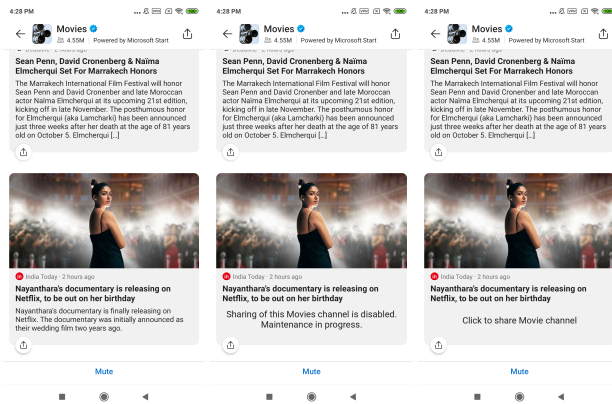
4:28 PM

Movies
4.55M Powered by Microsoft Start

Sean Penn, David Cronenberg & Naïma Elmcherqui Set For Marrakech Honors

The Marrakech International Film Festival will honor Sean Penn and David Cronenberg and late Moroccan actor Naïma Elmcherqui at its upcoming 21st edition, kicking off in late November. The posthumous honor for Elmcherqui (aka Lamcharki) has been announced just three weeks after her death at the age of 81 years old on October 5. Elmcherqui [...]

India Today · 2 hours ago

Nayanthara's documentary is releasing on Netflix, to be out on her birthday

Nayanthara's documentary is finally releasing on Netflix. The documentary was initially announced as their wedding film two years ago.

Mute

4:28 PM

Movies
4.55M Powered by Microsoft Start

Sean Penn, David Cronenberg & Naïma Elmcherqui Set For Marrakech Honors

The Marrakech International Film Festival will honor Sean Penn and David Cronenberg and late Moroccan actor Naïma Elmcherqui at its upcoming 21st edition, kicking off in late November. The posthumous honor for Elmcherqui (aka Lamcharki) has been announced just three weeks after her death at the age of 81 years old on October 5. Elmcherqui [...]

India Today · 2 hours ago

Nayanthara's documentary is releasing on Netflix, to be out on her birthday

Sharing of this Movies channel is disabled. Maintenance in progress.

Mute

4:28 PM

Movies
4.55M Powered by Microsoft Start

Sean Penn, David Cronenberg & Naïma Elmcherqui Set For Marrakech Honors

The Marrakech International Film Festival will honor Sean Penn and David Cronenberg and late Moroccan actor Naïma Elmcherqui at its upcoming 21st edition, kicking off in late November. The posthumous honor for Elmcherqui (aka Lamcharki) has been announced just three weeks after her death at the age of 81 years old on October 5. Elmcherqui [...]

India Today · 2 hours ago

Nayanthara's documentary is releasing on Netflix, to be out on her birthday

Click to share Movie channel

Mute